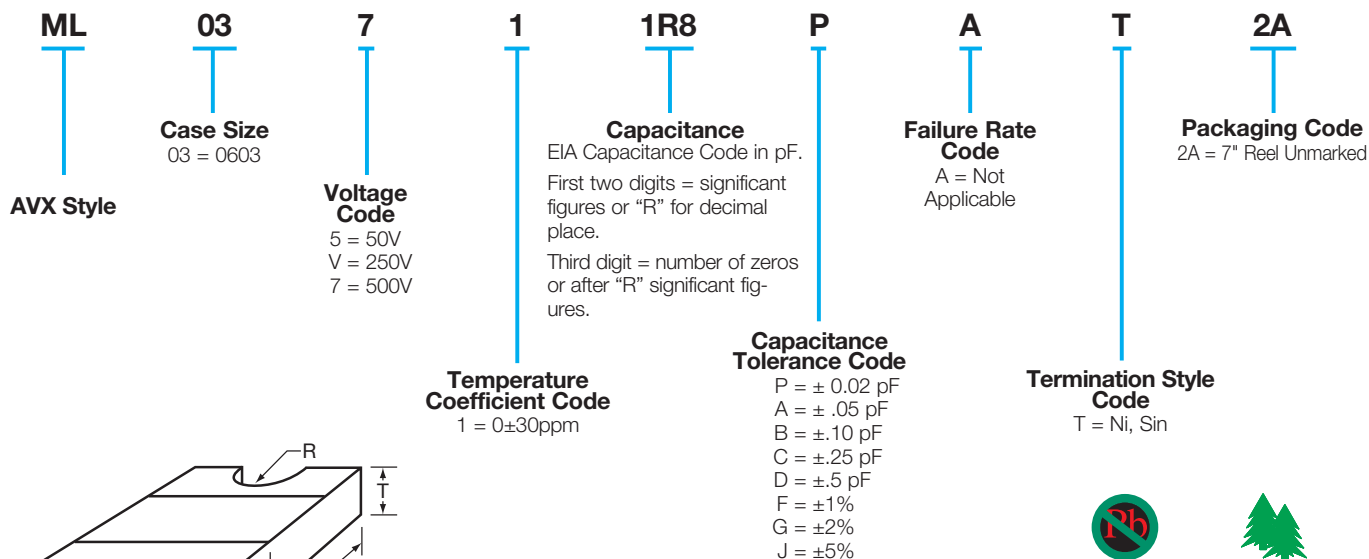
ML 03 7 1 1R8 P A T 2A

Case Size
03 = 0603

AVX Style

Voltage Code
5 = 50V
V = 250V
7 = 500V

Capacitance
EIA Capacitance Code in pF.

First two digits = significant figures or “R” for decimal place.

Third digit = number of zeros or after “R” significant figures.

Temperature Coefficient Code
1 = 0±30ppm

Failure Rate Code
A = Not Applicable

Capacitance Tolerance Code
P = ± 0.02 pF
A = ± .05 pF
B = ±.10 pF
C = ±.25 pF
D = ±.5 pF
F = ±1%
G = ±2%
J = ±5%

Packaging Code
2A = 7" Reel Unmarked

Termination Style Code
T = Ni, Sin

R
T

Pb